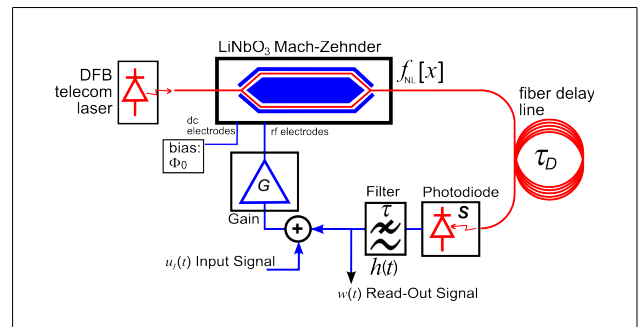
LiNbO$_3$ Mach-Zehnder

$f_{NL}[x]$

DFB telecom laser

dc electrodes

rf electrodes

bias: $\Phi_0$

fiber delay line

$\tau_D$

$G$

Gain

Filter

$\tau$

$h(t)$

Photodiode

$S$

+

$u_I(t)$ Input Signal

$w(t)$ Read-Out Signal